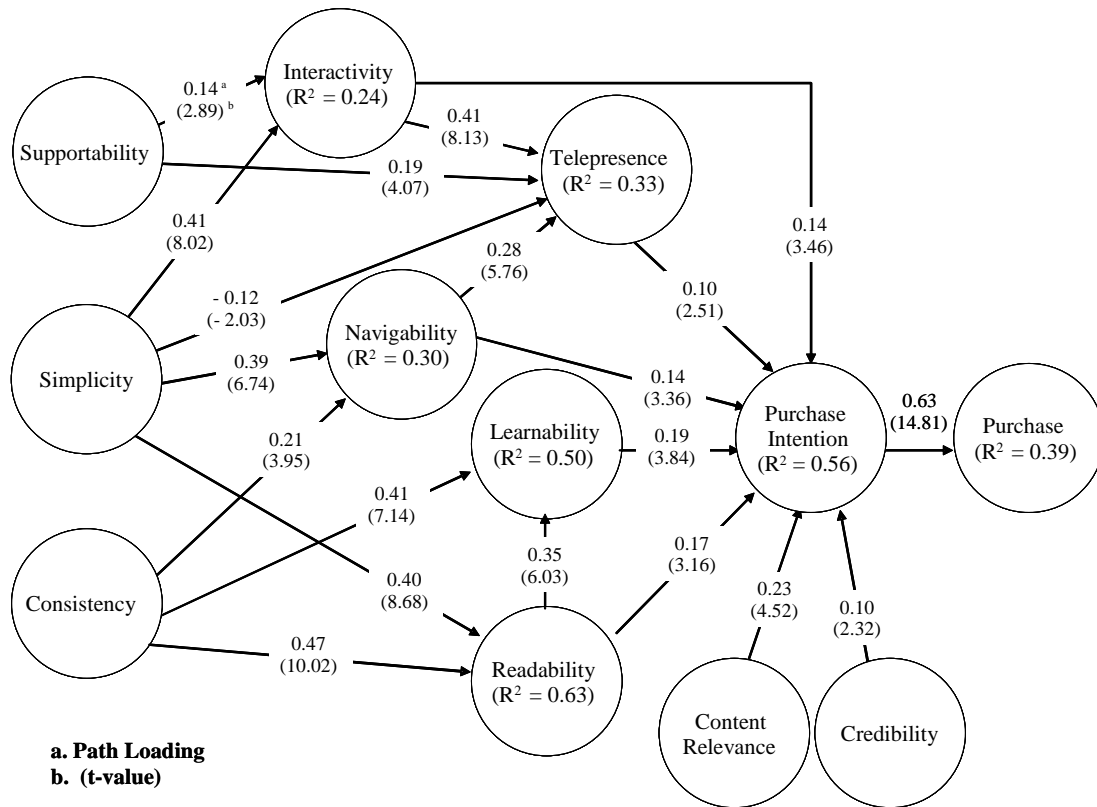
Supportability

$0.14^{a}$
$(2.89)^{b}$

Interactivity
($R^2 = 0.24$)

0.41
(8.13)

0.19
(4.07)

Telepresence
($R^2 = 0.33$)

0.41
(8.02)

0.14
(3.46)

0.28
(5.76)

- 0.12
(- 2.03)

Simplicity

0.39
(6.74)

Navigability
($R^2 = 0.30$)

0.10
(2.51)

0.14
(3.36)

0.21
(3.95)

Learnability
($R^2 = 0.50$)

0.19
(3.84)

Purchase Intention
($R^2 = 0.56$)

0.63
(14.81)

Purchase
($R^2 = 0.39$)

0.41
(7.14)

0.35
(6.03)

0.17
(3.16)

Consistency

0.40
(8.68)

0.23
(4.52)

0.10
(2.32)

0.47
(10.02)

Readability
($R^2 = 0.63$)

Content Relevance

Credibility

a. Path Loading
b. (t-value)